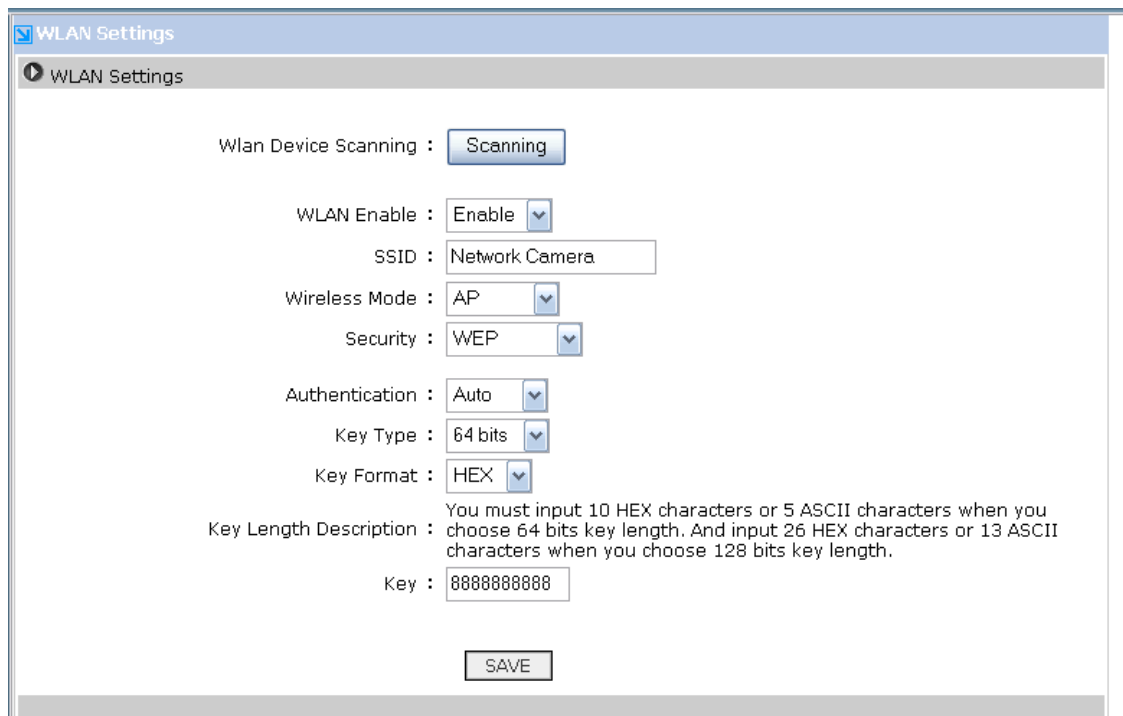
WLAN Settings

WLAN Settings

Wlan Device Scanning : Scanning

WLAN Enable : Enable

SSID : Network Camera

Wireless Mode : AP

Security : WEP

Authentication : Auto

Key Type : 64 bits

Key Format : HEX

Key Length Description : You must input 10 HEX characters or 5 ASCII characters when you choose 64 bits key length. And input 26 HEX characters or 13 ASCII characters when you choose 128 bits key length.

Key : 8888888888

SAVE